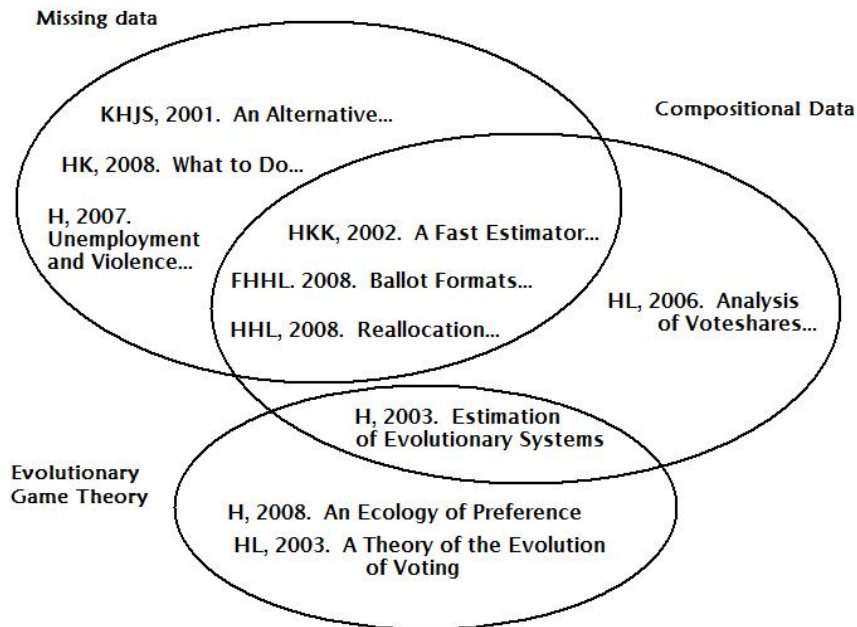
Missing data

KHJS, 2001. An Alternative...

Compositional Data

HK, 2008. What to Do...

H, 2007. Unemployment and Violence...

HKK, 2002. A Fast Estimator...

FHHL. 2008. Ballot Formats...

HL, 2006. Analysis of Voteshares...

HHL, 2008. Reallocation...

H, 2003. Estimation of Evolutionary Systems

Evolutionary Game Theory

H, 2008. An Ecology of Preference

HL, 2003. A Theory of the Evolution of Voting